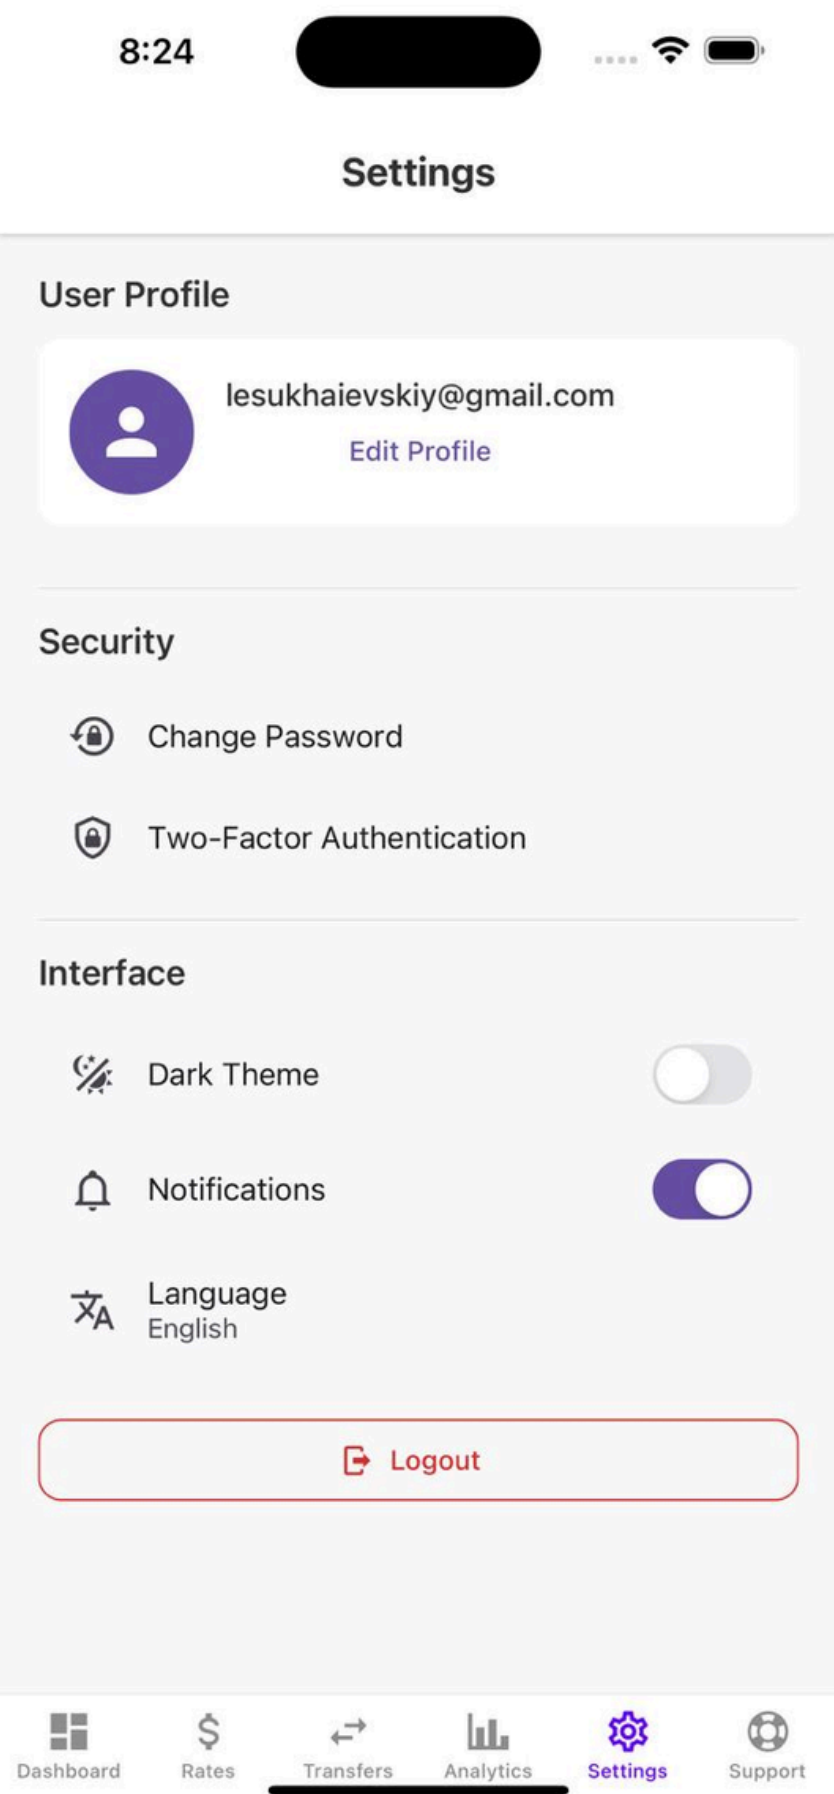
8:24

Settings

User Profile

lesukhaievskiy@gmail.com
Edit Profile

Security

Change Password

Two-Factor Authentication

Interface

Dark Theme

Notifications

Language
English

Logout

Dashboard Rates Transfers Analytics Settings Support